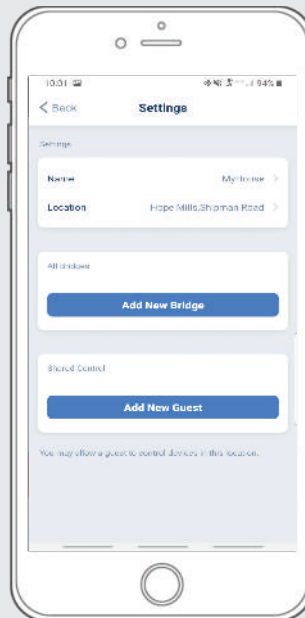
10:01

94%

< Back

Settings

Settings

Name

Myhouse >

Location

Hope Mills,Shipman Road >

All Bridges

Add New Bridge

Shared Control

Add New Guest

You may allow a guest to control devices in this location.